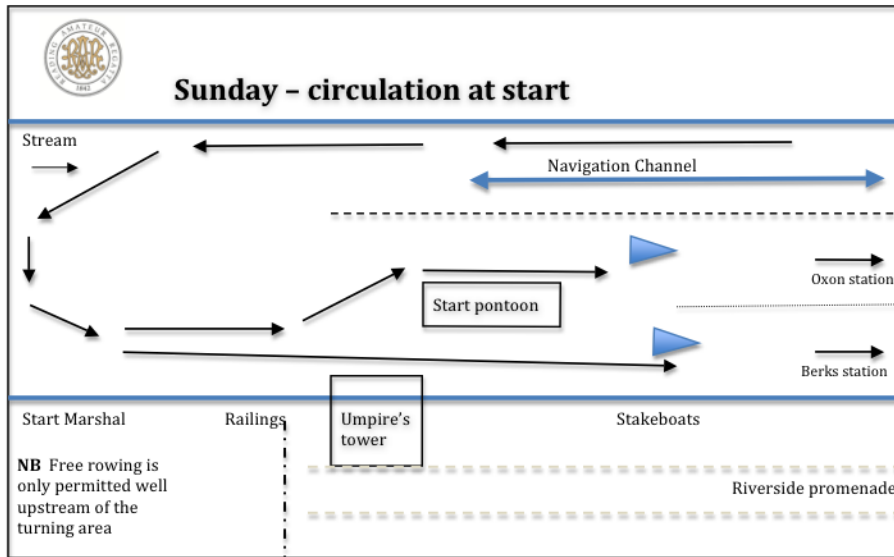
READING AMATEUR REGATTA 1842

Sunday – circulation at start

Stream

Navigation Channel

Start pontoon

Oxon station

Berks station

Start Marshal

Railings

Umpire's tower

Stakeboats

**NB** Free rowing is only permitted well upstream of the turning area

Riverside promenade